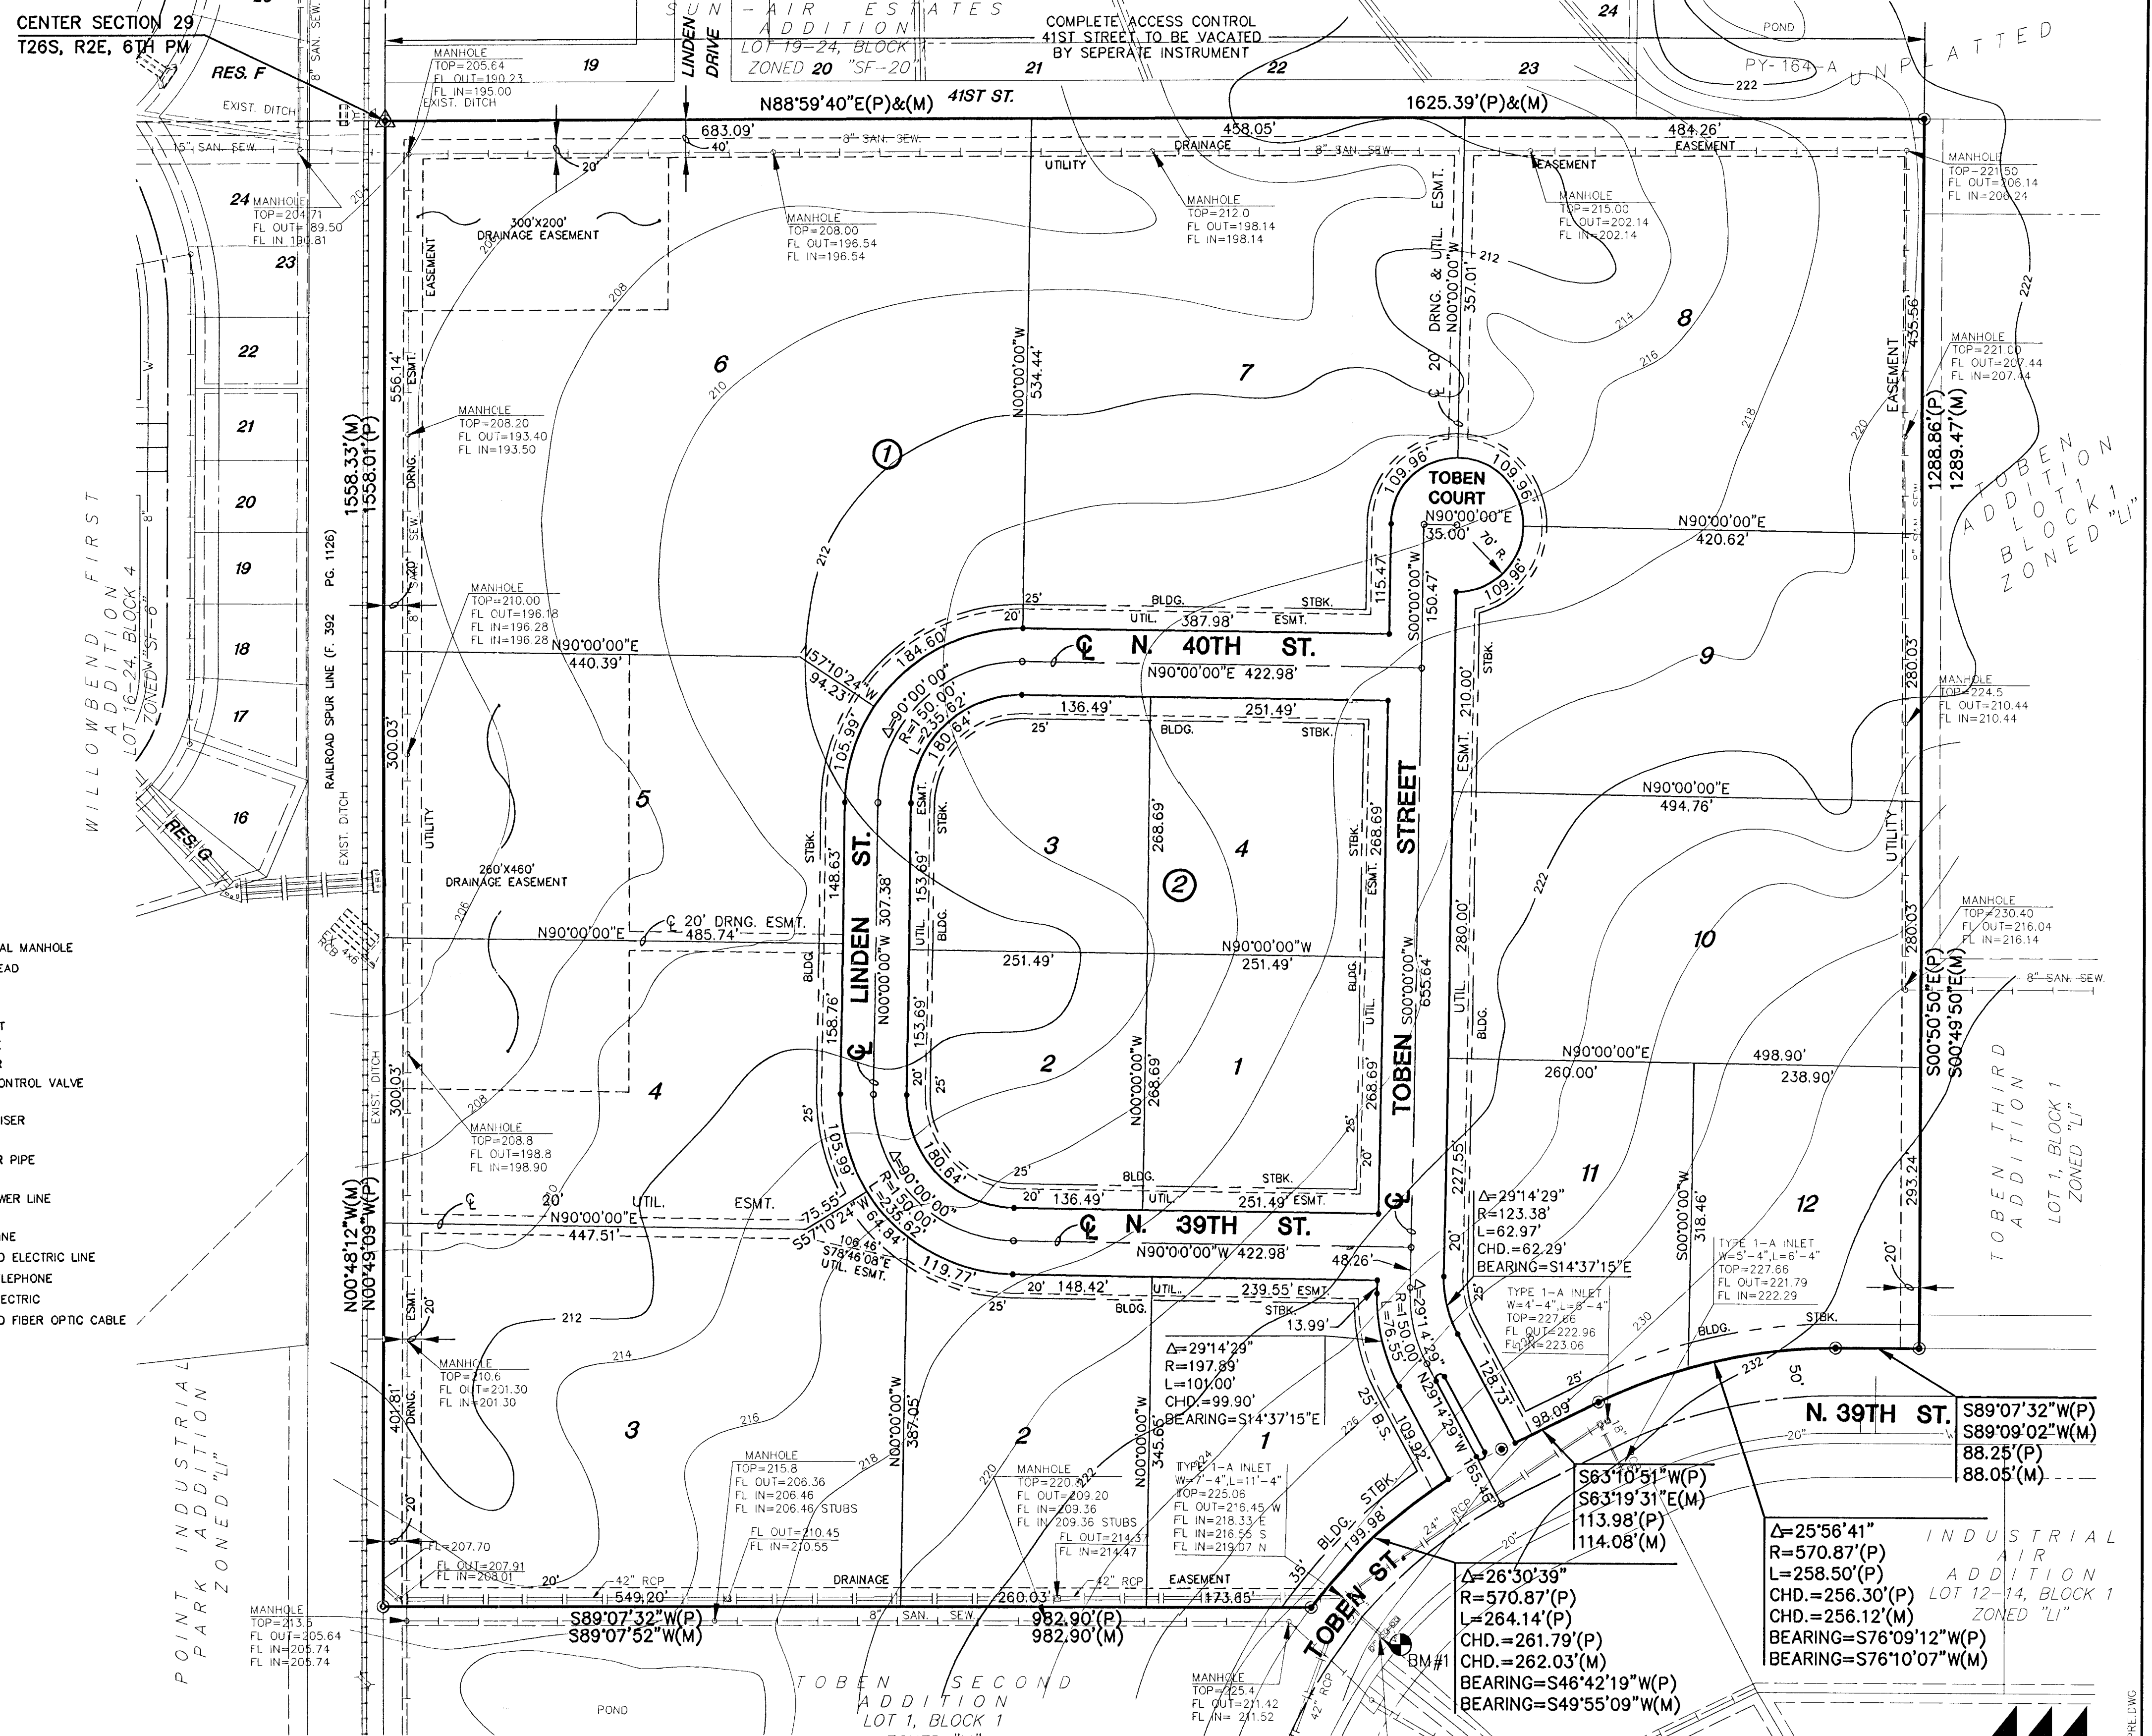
CENTER SECTION 29
T26S, R2E, 6TH PM

SUN-AIR ESTATES ADDITION
LOT 19-24, BLOCK 1
ZONED 20 "SF-20"

COMPLETE ACCESS CONTROL
41ST STREET TO BE VACATED
BY SEPERATE INSTRUMENT

24
POND
PY-164-A
UNPLATTED
222

RES. F
19
LINDEN DRIVE
21
22
23
41ST ST.
N88°59'40"E(P)&(M)
1625.39'(P)&(M)

MANHOLE
TOP=205.64
FL OUT=190.23
FL IN=195.00
EXIST. DITCH

EXIST. DITCH
683.09'
40'
8" SAN. SEW.
458.05'
484.26'
EASEMENT
15" SAN. SEW.
20'
UTILITY
DRAINAGE
8" SAN. SEW.
EASEMENT

MANHOLE
TOP=221.50
FL OUT=206.14
FL IN=206.24

24 MANHOLE
TOP=204.71
FL OUT=189.50
FL IN 190.81

300'X200'
DRAINAGE EASEMENT

MANHOLE
TOP=208.00
FL OUT=196.54
FL IN=196.54

MANHOLE
TOP=212.0
FL OUT=198.14
FL IN=198.14

MANHOLE
TOP=215.00
FL OUT=202.14
FL IN=202.14

23
EASEMENT
208
212
DRNG. & UTIL. ESMT.
N00°00'00"W
357.01'
214
8
22
556.14'
ESMT.
6
N00°00'00"W
534.44'
7
216
218
220
EASEMENT
435.56'

MANHOLE
TOP=221.00
FL OUT=207.44
FL IN=207.44

21
MANHOLE
TOP=208.20
FL OUT=193.40
FL IN=193.50

210
20'
1288.86'(P)
1289.47'(M)

1558.33'(M)
1558.01'(P)
DRNG.
①
TOBEN COURT
109.96'
109.96'
N90°00'00"E
35.00'
70' R.
109.96'

TOBEN ADDITION LOT 1 BLOCK 1 ZONED "LI"

20
SEW.
N90°00'00"E
420.62'
212
19
RAILROAD SPUR LINE (F. 392 PG. 1126)
8"
20'
115.47'
S00°00'00"W
150.47'

WILLOWBEND FIRST ADDITION
LOT 16-24, BLOCK 4
ZONED "SF-6"

MANHOLE
TOP=210.00
FL OUT=196.18
FL IN=196.28
FL IN=196.28

25'
BLDG.
STBK.
UTIL.
387.98'
ESMT.
20'
18
N90°00'00"E
440.39'
N57°10'24"W
94.23'
184.60'
N. 40TH ST.
N90°00'00"E 422.98'
9
17
Δ=90°00'00"
R=150.00'
L=235.62'
180.64'
105.99'
136.49'
251.49'
25'
BLDG.
STBK.
ESMT.
210.00'
STBK.

MANHOLE
TOP=224.5
FL OUT=210.44
FL IN=210.44

280.03'
300.03'
5
UTILITY
16
RES. G
ESMT.
STBK.
N90°00'00"E
494.76'
EXIST. DITCH
260'X460'
DRAINAGE EASEMENT
STBK.
148.63'
LINDEN ST.
153.69'
3
268.69'
②
4
STBK.
ESMT.
268.69'
STREET
222
UTILITY
206
N00°00'00"W 307.38'
UTIL.
BLDG.

MANHOLE
TOP=230.40
FL OUT=216.04
FL IN=216.14

AL MANHOLE
EAD
T
ONTROL VALVE
ISER
R PIPE
WER LINE
NE
D ELECTRIC LINE
LEPHONE
ECTRIC
D FIBER OPTIC CABLE

N90°00'00"E
20' DRNG. ESMT.
485.74'
280.00'
10
280.03'
8" SAN. SEW.
251.49'
N90°00'00"W
251.49'
S00°00'00"W
655.64'
BLDG.
158.76'
153.69'
UTIL.
BLDG.
UTIL.
BLDG.
4
N90°00'00"E
260.00'
498.90'
238.90'
S00°50'50"E(P)
S00°49'50"E(M)
2
N00°00'00"W
268.69'
1
268.69'
TOBEN
TOBEN THIRD ADDITION LOT 1, BLOCK 1 ZONED "LI"
208
MANHOLE
TOP=208.8
FL OUT=198.8
FL IN=198.90
25'
20'
25'
300.03'
25'
105.99'
180.64'
Δ=90°00'00"
R=150.00'
L=235.62'
25'
BLDG.
STBK.
20'
136.49'
UTIL.
251.49' ESMT.
20'
227.55'
11
Δ=29°14'29"
R=123.38'
L=62.97'
CHD.=62.29'
BEARING=S14°37'15"E
12
20'
UTIL.
ESMT.
N90°00'00"E
447.51'
75.55'
S57°10'24"W
64.84'
N. 39TH ST.
N90°00'00"W 422.98'
48.26'
S00°00'00"W
318.46'
293.24'
N00°48'12"W(M)
N00°49'09"W(P)
106.46'
S78°46'08"E
UTIL. ESMT.
119.77'
20' 148.42'
UTIL.
239.55' ESMT.
BLDG.
25'
STBK.
13.99'
TYPE 1-A INLET
W=4'-4",L=6'-4"
TOP=227.66
FL OUT=222.96
FL IN=223.06

TYPE 1-A INLET
W=5'-4",L=6'-4"
TOP=227.66
FL OUT=221.79
FL IN=222.29

20'
ESMT.
212
Δ=29°14'29"
R=150.00'
L=76.55'
Δ=29°14'29"
R=197.89'
L=101.00'
CHD.=99.90'
BEARING=S14°37'15"E
128.73'
230
BLDG.
STBK.
20'
214
MANHOLE
TOP=210.6
FL OUT=201.30
FL IN=201.30
232
50'
N. 39TH ST.
S89°07'32"W(P)
S89°09'02"W(M)
88.25'(P)
88.05'(M)
98.09'
401.81'
DRNG.
3
216
387.05'
2
N00°00'00"W
345.65'
1
25' B.S.
109.92'
N29°14'29"W
165.45'
20'
POINT INDUSTRIAL PARK ADDITION ZONED "LI"
MANHOLE
TOP=215.8
FL OUT=206.36
FL IN=206.46
FL IN=206.46 STUBS
218
220
222
MANHOLE
TOP=220.80
FL OUT=209.20
FL IN=209.36
FL IN 209.36 STUBS
FL OUT=214.3
FL IN=214.47
TYPE 1-A INLET
W=7'-4",L=11'-4"
TOP=225.06
FL OUT=216.45 W
FL IN=218.33 E
FL IN=216.55 S
FL IN=219.07 N
224
226
S63°10'51"W(P)
S63°19'31"E(M)
113.98'(P)
114.08'(M)
Δ=25°56'41"
R=570.87'(P)
L=258.50'(P)
CHD.=256.30'(P)
CHD.=256.12'(M)
BEARING=S76°09'12"W(P)
BEARING=S76°10'07"W(M)
INDUSTRIAL AIR ADDITION LOT 12-14, BLOCK 1 ZONED "LI"
FL=207.70
FL OUT=207.91
FL IN=208.01
20'
FL OUT=210.45
FL IN=210.55
BLDG. STBK.
199.98'
24" RCP
20"
42" RCP
549.20'
DRAINAGE
260.03'
42" RCP
EASEMENT
173.65'
35'
TOBEN ST.
Δ=26°30'39"
R=570.87'(P)
L=264.14'(P)
CHD.=261.79'(P)
CHD.=262.03'(M)
BEARING=S46°42'19"W(P)
BEARING=S49°55'09"W(M)
MANHOLE
TOP=213.5
FL OUT=205.64
FL IN=205.74
FL IN=205.74
S89°07'32"W(P)
S89°07'52"W(M)
8" SAN. SEW.
982.90'(P)
982.90'(M)
BM#1
TOBEN SECOND ADDITION
LOT 1, BLOCK 1
POND
MANHOLE
TOP=225.4
FL OUT=211.42
FL IN=211.52
42" RCP